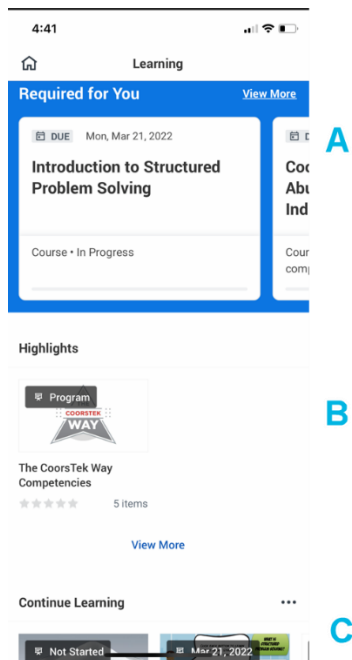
4:41

Learning

Required for You

View More

DUE Mon, Mar 21, 2022

Introduction to Structured Problem Solving

Course • In Progress

D

Co
Abu
Ind

Cour
comp

A

Highlights

Program

COORSTEK WAY

B

The CoorsTek Way Competencies

5 items

View More

Continue Learning

...

C

Not Started

Mar 21, 2022

WHAT IS STRUCTURED PROBLEM SOLVING?